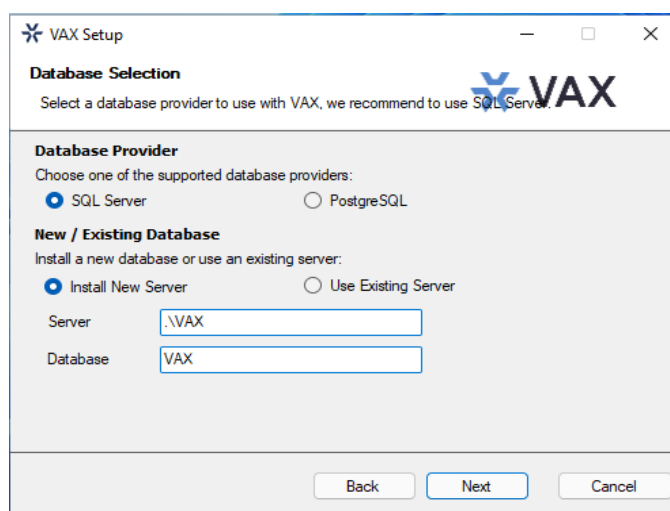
VAX Setup

Database Selection

Select a database provider to use with VAX, we recommend to use SQL Server.

VAX

Database Provider

Choose one of the supported database providers:

SQL Server

PostgreSQL

New / Existing Database

Install a new database or use an existing server:

Install New Server

Use Existing Server

Server .\VAX

Database VAX

Back

Next

Cancel